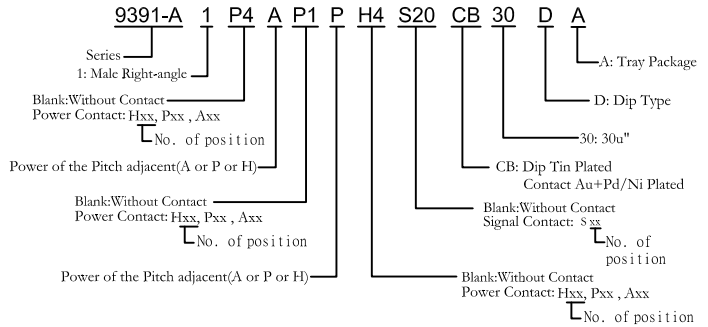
9391-A 1 P4 A P1 P H4 S20 CB 30 D A

Series

1: Male Right-angle

Blank:Without Contact
Power Contact: Hxx, Pxx , Axx
No. of position

Power of the Pitch adjacent(A or P or H)

Blank:Without Contact
Power Contact: Hxx, Pxx , Axx
No. of position

Power of the Pitch adjacent(A or P or H)

A: Tray Package

D: Dip Type

30: 30u"

CB: Dip Tin Plated
Contact Au+Pd/Ni Plated

Blank:Without Contact
Signal Contact: Sxx
No. of position

Blank:Without Contact
Power Contact: Hxx, Pxx , Axx
No. of position